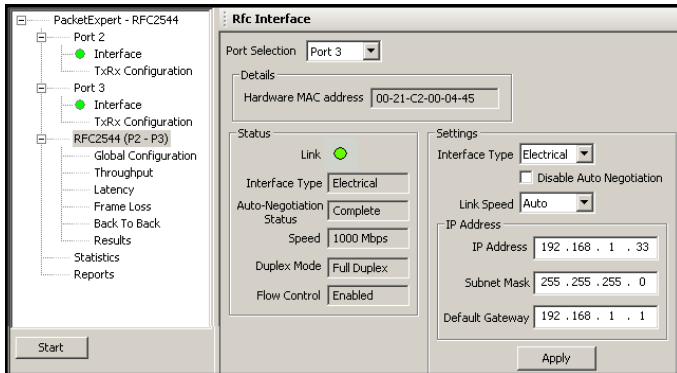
PacketExpert - RFC2544
Port 2
Interface
TxRx Configuration
Port 3
Interface
TxRx Configuration
RFC2544 (P2 - P3)
Global Configuration
Throughput
Latency
Frame Loss
Back To Back
Results
Statistics
Reports

Start

Rfc Interface

Port Selection Port 3

Details
Hardware MAC address 00-21-C2-00-04-45

Status
Link
Interface Type Electrical
Auto-Negotiation Status Complete
Speed 1000 Mbps
Duplex Mode Full Duplex
Flow Control Enabled

Settings
Interface Type Electrical
Disable Auto Negotiation
Link Speed Auto
IP Address
IP Address 192 . 168 . 1 . 33
Subnet Mask 255 . 255 . 255 . 0
Default Gateway 192 . 168 . 1 . 1

Apply